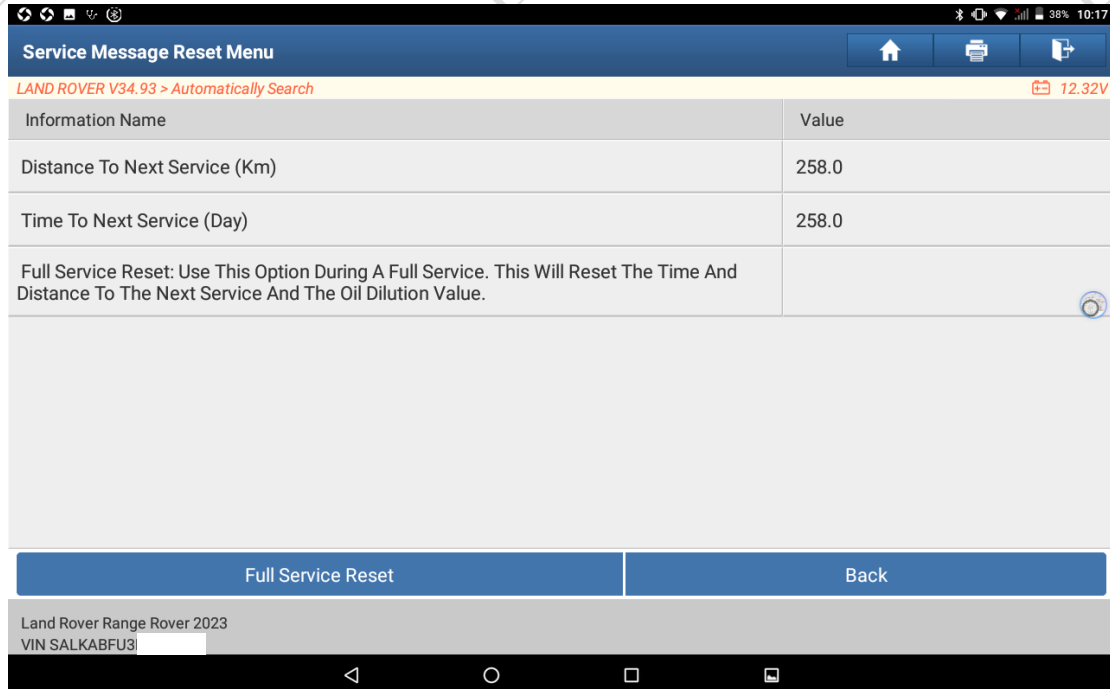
38% 10:17

Service Message Reset Menu

LAND ROVER V34.93 > Automatically Search

12.32V

| Information Name | Value |
|---|---|
| Distance To Next Service (Km) | 258.0 |
| Time To Next Service (Day) | 258.0 |
| Full Service Reset: Use This Option During A Full Service. This Will Reset The Time And Distance To The Next Service And The Oil Dilution Value. | |

Full Service Reset

Back

Land Rover Range Rover 2023
VIN SALKABFU3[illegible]